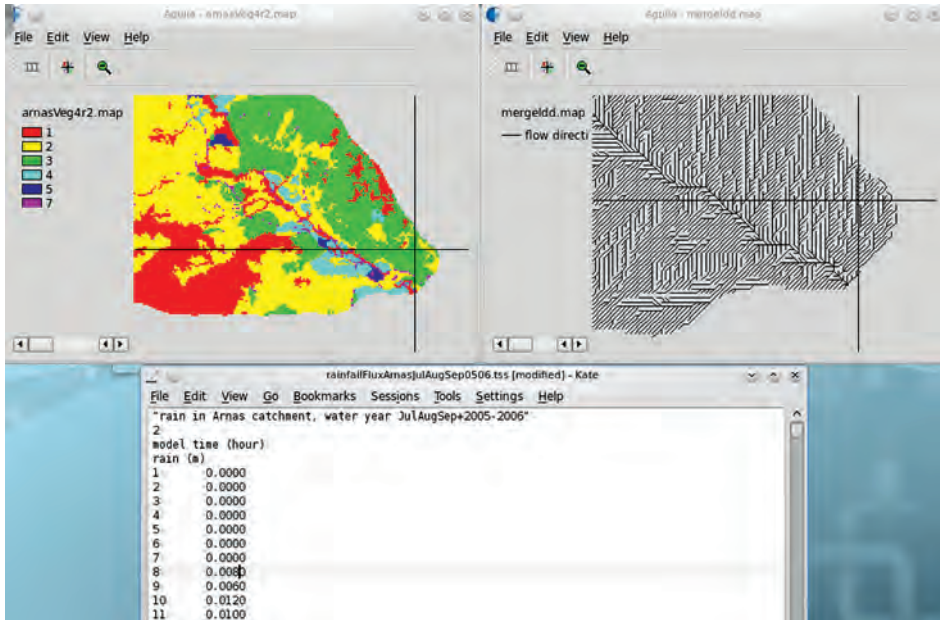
Aguila - arnasVeg4r2.map

File Edit View Help

arnasVeg4r2.map
1
2
3
4
5
7

Aguila - mergeldd.map

File Edit View Help

mergeldd.map
flow directi

rainfallFluxArnasJulAugSep0506.tss [modified] - Kate

File Edit View Go Bookmarks Sessions Tools Settings Help

"rain in Arnas catchment, water year JulAugSep+2005-2006"
2
model time (hour)
rain (m)
1 0.0000
2 0.0000
3 0.0000
4 0.0000
5 0.0000
6 0.0000
7 0.0000
8 0.0080
9 0.0060
10 0.0120
11 0.0100